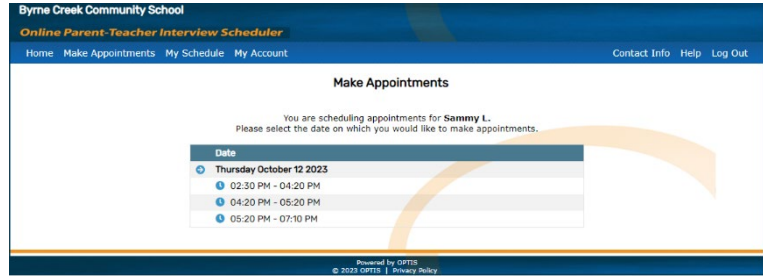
Byrne Creek Community School

Online Parent-Teacher Interview Scheduler

Home Make Appointments My Schedule My Account

Contact Info Help Log Out

Make Appointments

You are scheduling appointments for **Sammy L.**
Please select the date on which you would like to make appointments.

| Date |
|---|
| Thursday October 12 2023 |
| 02:30 PM - 04:20 PM |
| 04:20 PM - 05:20 PM |
| 05:20 PM - 07:10 PM |

Powered by OPTIS
© 2023 OPTIS | Privacy Policy